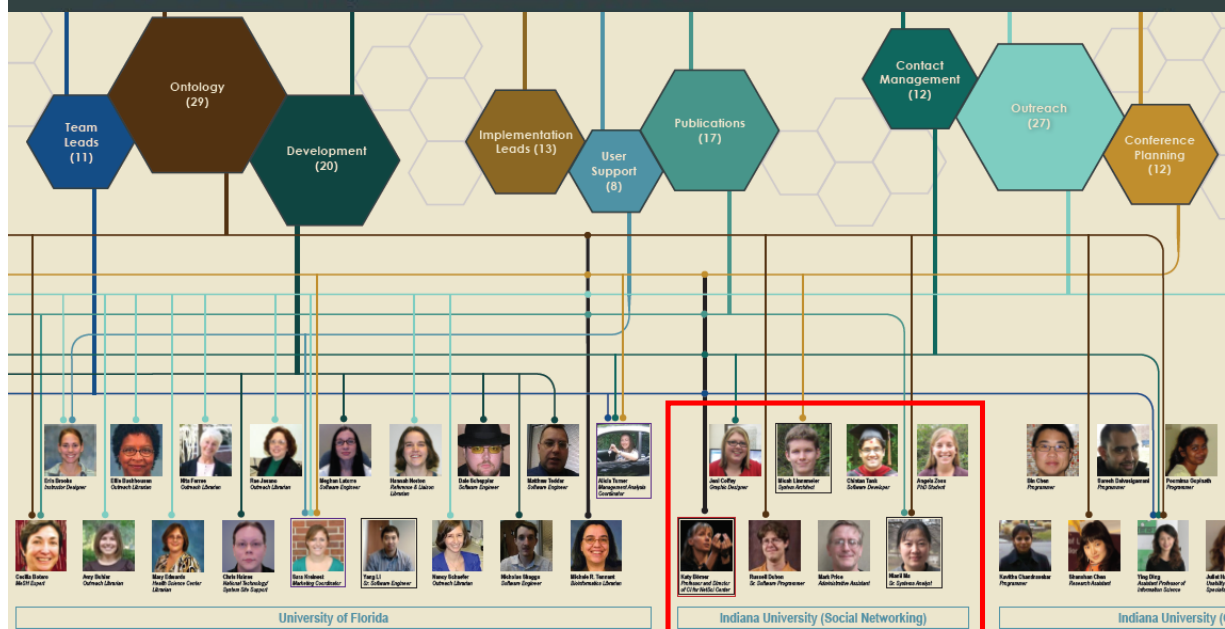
Team Leads (11)

Ontology (29)

Development (20)

Implementation Leads (13)

User Support (8)

Publications (17)

Contact Management (12)

Outreach (27)

Conference Planning (12)

Erin Brooks
Instructor Designer

Ellie Bushhousen
Outreach Librarian

Nita Ferree
Outreach Librarian

Rae Jesano
Outreach Librarian

Meghan Latorre
Software Engineer

Hannah Norton
Reference & Liaison Librarian

Dale Schoppler
Software Engineer

Matthew Tedder
Software Engineer

Alicia Turner
Management Analysis Coordinator

Jeni Coffey
Graphic Designer

Micah Linnemeier
System Architect

Chintan Tank
Software Developer

Angela Zoss
PhD Student

Bin Chen
Programmer

Suresh Dalvasigamani
Programmer

Poornima Gopinath
Programmer

Cecilia Botero
MeSH Expert

Amy Buhler
Outreach Librarian

Mary Edwards
Health Science Center Librarian

Chris Holmes
National Technology/ System Site Support

Sara Kreinest
Marketing Coordinator

Yang Li
Sr. Software Engineer

Nancy Schaefer
Outreach Librarian

Nicholas Skaggs
Software Engineer

Michele R. Tennant
Bioinformatics Librarian

Katy Börner
Professor and Director of CI for NetSci Center

Russell Duhon
Sr. Software Programmer

Mark Price
Administrative Assistant

Mianli Ma
Sr. Systems Analyst

Kavitha Chandrasekar
Programmer

Shanshan Chen
Research Assistant

Ying Ding
Assistant Professor of Information Science

Julie H
Usabili
Speciali

University of Florida

Indiana University (Social Networking)

Indiana University (C